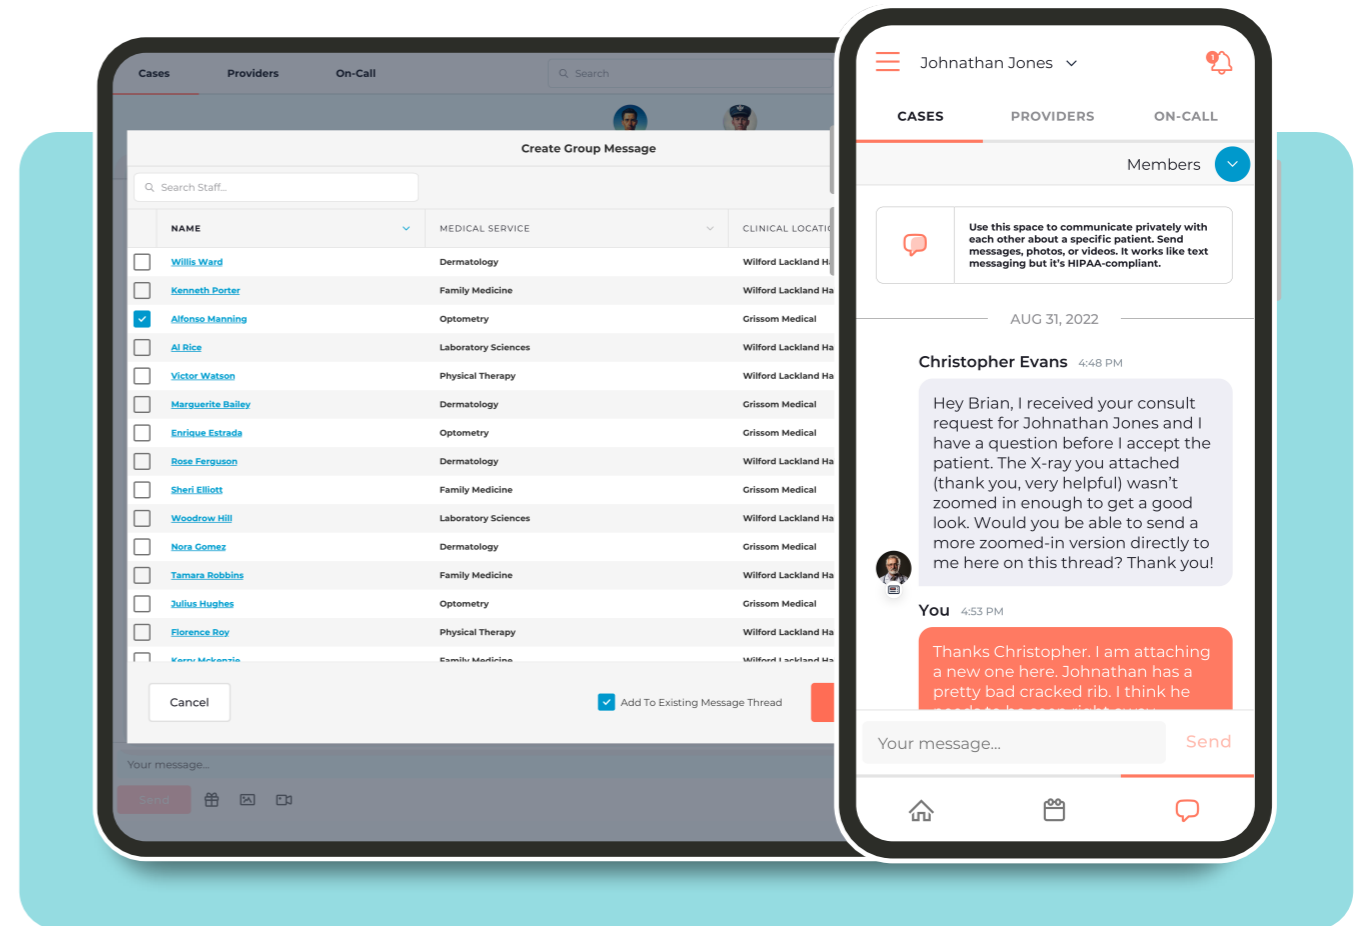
Cases Providers On-Call

Search

Create Group Message

Search Staff...

| | NAME | MEDICAL SERVICE | CLINICAL LOCATIO |
|---|---|---|---|
| | Willis Ward | Dermatology | Wilford Lackland Ha |
| | Kenneth Porter | Family Medicine | Wilford Lackland Ha |
| ✓ | Alfonso Manning | Optometry | Grissom Medical |
| | Al Rice | Laboratory Sciences | Wilford Lackland Ha |
| | Victor Watson | Physical Therapy | Wilford Lackland Ha |
| | Marguerite Bailey | Dermatology | Grissom Medical |
| | Enrique Estrada | Optometry | Grissom Medical |
| | Rose Ferguson | Dermatology | Wilford Lackland Ha |
| | Sheri Elliott | Family Medicine | Grissom Medical |
| | Woodrow Hill | Laboratory Sciences | Wilford Lackland Ha |
| | Nora Gomez | Dermatology | Grissom Medical |
| | Tamara Robbins | Family Medicine | Wilford Lackland Ha |
| | Julius Hughes | Optometry | Grissom Medical |
| | Florence Roy | Physical Therapy | Wilford Lackland Ha |
| | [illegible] | Family Medicine | Wilford Lackland Ha |

Cancel

Add To Existing Message Thread

Your message...

Send

Johnathan Jones

CASES PROVIDERS ON-CALL

Members

Use this space to communicate privately with each other about a specific patient. Send messages, photos, or videos. It works like text messaging but it's HIPAA-compliant.

AUG 31, 2022

Christopher Evans 4:48 PM

Hey Brian, I received your consult request for Johnathan Jones and I have a question before I accept the patient. The X-ray you attached (thank you, very helpful) wasn't zoomed in enough to get a good look. Would you be able to send a more zoomed-in version directly to me here on this thread? Thank you!

You 4:53 PM

Thanks Christopher. I am attaching a new one here. Johnathan has a pretty bad cracked rib. I think he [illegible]

Your message...

Send